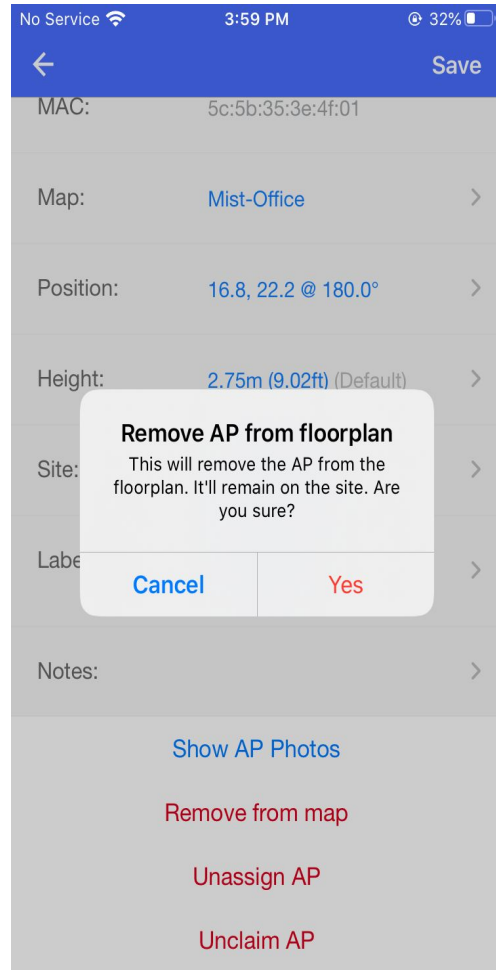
No Service 3:59 PM 32%

Save

MAC: 5c:5b:35:3e:4f:01

Map: Mist-Office

Position: 16.8, 22.2 @ 180.0°

Height: 2.75m (9.02ft) (Default)

Remove AP from floorplan
This will remove the AP from the floorplan. It'll remain on the site. Are you sure?

Cancel Yes

Site:

Labe

Notes:

Show AP Photos

Remove from map

Unassign AP

Unclaim AP